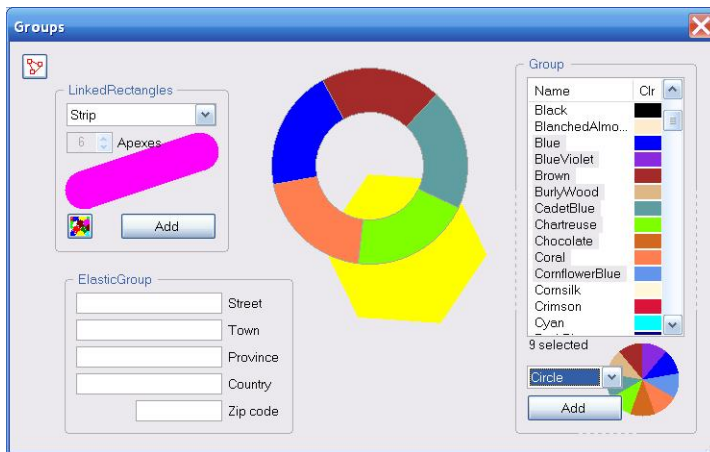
Groups

LinkedRectangles

Strip

6 Apexes

Add

ElasticGroup

Street

Town

Province

Country

Zip code

Group

| Name | Clr |
|---|---|
| Black | |
| BlanchedAlmo... | |
| Blue | |
| BlueViolet | |
| Brown | |
| BurlyWood | |
| CadetBlue | |
| Chartreuse | |
| Chocolate | |
| Coral | |
| CornflowerBlue | |
| Cornsilk | |
| Crimson | |
| Cyan | |

9 selected

Circle

Add